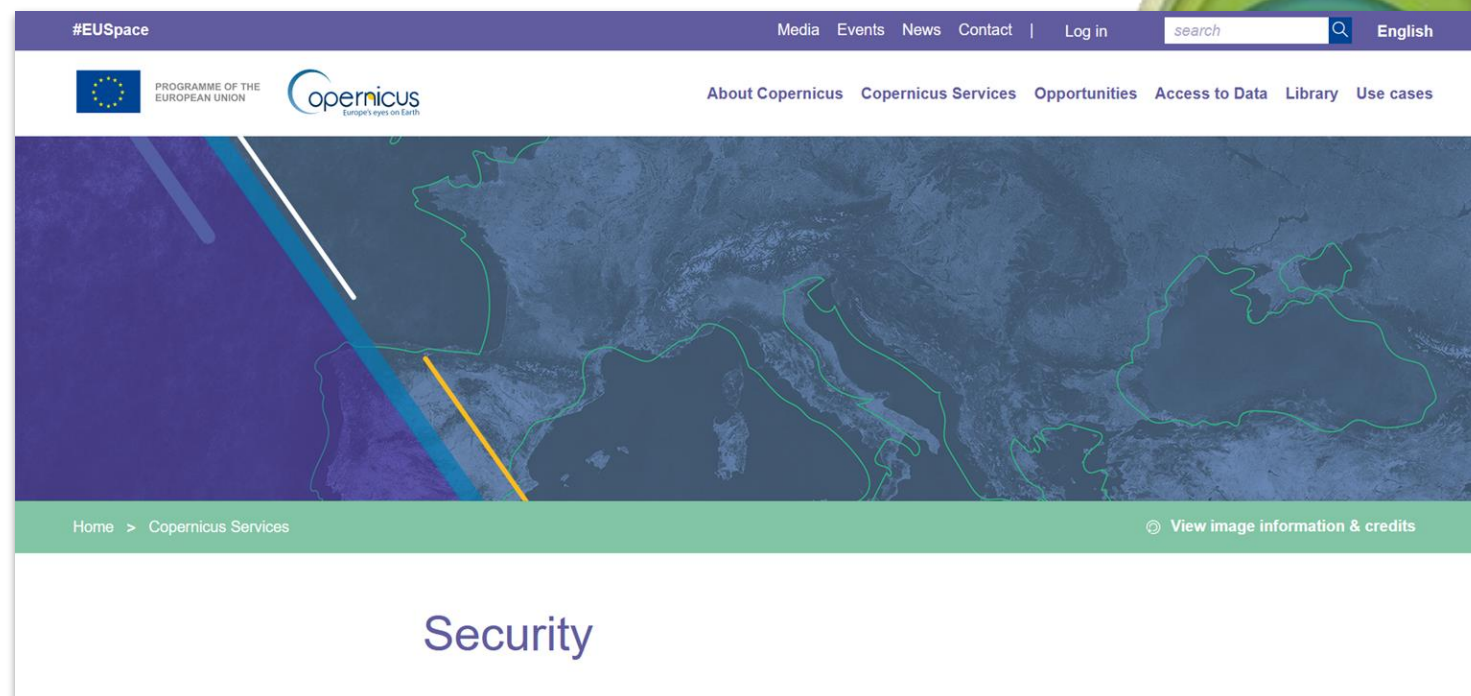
#EUSpace

Media Events News Contact | Log in search English

PROGRAMME OF THE EUROPEAN UNION

opernicus
Europe's eyes on Earth

About Copernicus Copernicus Services Opportunities Access to Data Library Use cases

Home > Copernicus Services

View image information & credits

Security